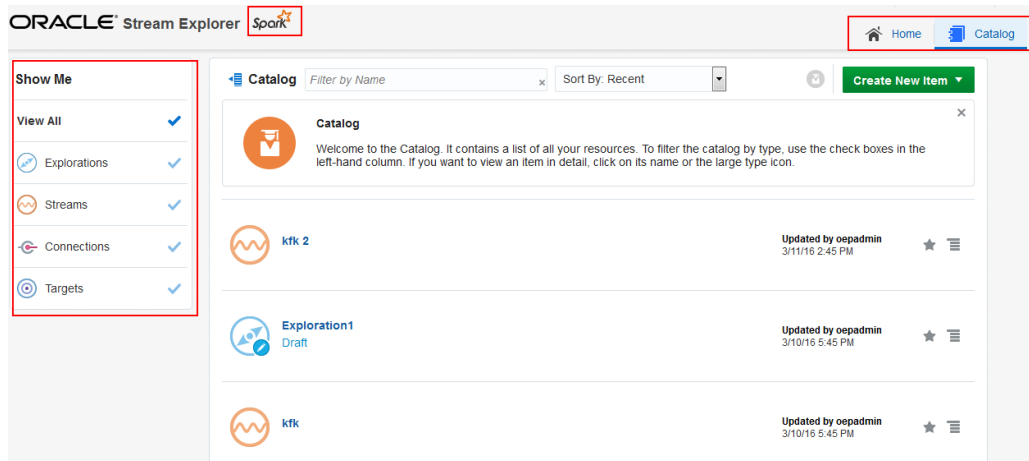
ORACLE® Stream Explorer Spark

Home Catalog

Show Me

View All

Explorations

Streams

Connections

Targets

Catalog Filter by Name × Sort By: Recent Create New Item ▼

Catalog

Welcome to the Catalog. It contains a list of all your resources. To filter the catalog by type, use the check boxes in the left-hand column. If you want to view an item in detail, click on its name or the large type icon.

×

kfk 2

Updated by oepadmin
3/11/16 2:45 PM

Exploration1
Draft

Updated by oepadmin
3/10/16 5:45 PM

kfk

Updated by oepadmin
3/10/16 5:45 PM